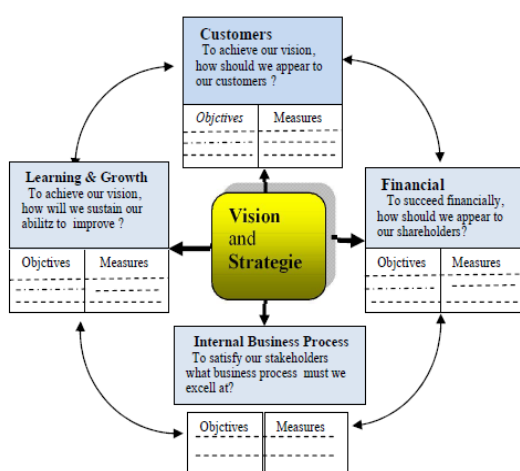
Customers
To achieve our vision, how should we appear to our customers ?

| Objctives | Measures |
|---|---|

Learning & Growth
To achieve our vision, how will we sustain our abilitz to improve ?

| Objctives | Measures |
|---|---|

Vision and Strategie

Financial
To succeed financially, how should we appear to our shareholders?

| Objctives | Measures |
|---|---|

Internal Business Process
To satisfy our stakeholders what business process must we excell at?

| Objctives | Measures |
|---|---|